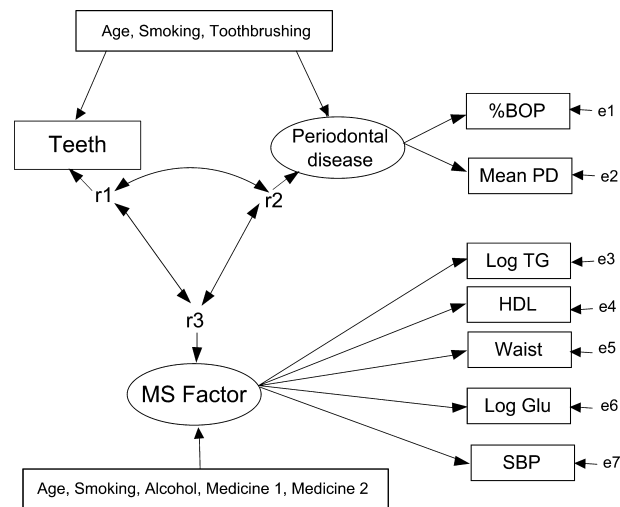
Age, Smoking, Toothbrushing

Teeth

Periodontal disease

%BOP

e1

Mean PD

e2

r1

r2

Log TG

e3

HDL

e4

r3

Waist

e5

MS Factor

Log Glu

e6

SBP

e7

Age, Smoking, Alcohol, Medicine 1, Medicine 2